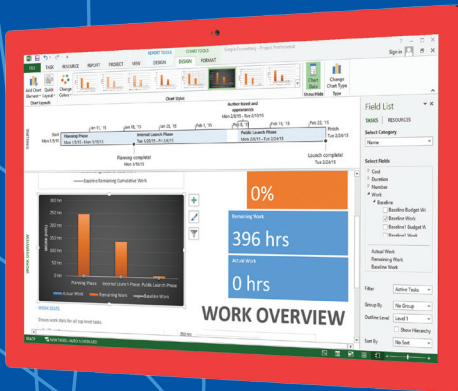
REPORT TOOLS CHART TOOLS
Simple Consulting - Project Professional
FILE TASK RESOURCE REPORT PROJECT VIEW DESIGN DESIGN FORMAT
Sign in
Add Chart Element Quick Layout Change Colors
Chart Layouts
Chart Styles
Chart Data
Show/Hide
Change Chart Type
Type

Author brand and appearance
Mon 2/9/15 - Fri 2/20/15
Jan 11, '15 Feb 1, '15 Feb 8, '15 Feb 15, '15 Feb 22, '15 Mar 1, '15
Start Mon 1/5/15
Planning Phase Mon 1/5/15 - Fri 1/16/15
Internal Launch Phase Tue 1/20/15 - Fri 2/6/15
Public Launch Phase Mon 2/23/15 - Fri 3/6/15
Finish Tue 3/24/15
Planning complete! Fri 1/16/15
Launch complete! Tue 3/24/15

Baseline Remaining Cumulative Work
0%
Remaining Work
396 hrs
Actual Work
0 hrs
WORK OVERVIEW
WORK STATS
Drown with Stats for all top level tasks.
Planning Phase Internal Launch Phase Public Launch Phase
Actual Work Remaining Work Baseline Work

Field List
TASKS RESOURCES
Select Category
Name
Select Fields
Cost
Duration
Number
Work
Baseline
Baseline Budget Wo
Baseline Work
Baseline1 Budget W
Actual Work
Remaining Work
Baseline Work
Filter Active Tasks
Group By No Group
Outline Level Level 1
Show Hierarchy
Sort By No Sort

READY NEW TASKS : AUTO SCHEDULED